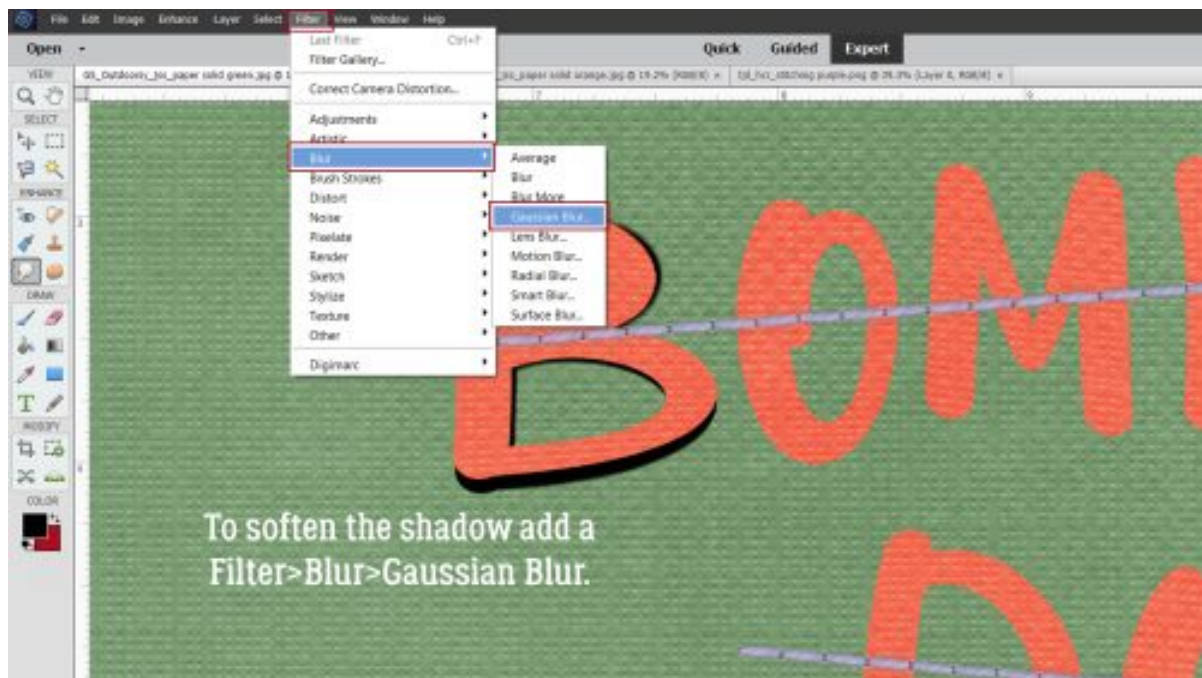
File Edit Image Enhance Layer Select Filter View Window Help

Open

Quick Guided Expert

VIEW

SELECT

ENHANCE

DRAW

MODIFY

COLOR

05_Outdoorsy_jss_paper solid green.jpg @

jss_paper solid orange.jpg @ 19.2% (RGB/8)

tjd_hcc_stitching purple.png @ 39.3% (Layer 4, RGB/8)

Last Filter Ctrl+F
Filter Gallery...
Correct Camera Distortion...
Adjustments
Artistic
Blur
Brush Strokes
Distort
Noise
Pixelate
Render
Sketch
Stylize
Texture
Other
Digimarc

Average
Blur
Blur More
Gaussian Blur...
Lens Blur...
Motion Blur...
Radial Blur...
Smart Blur...
Surface Blur...

To soften the shadow add a Filter>Blur>Gaussian Blur.